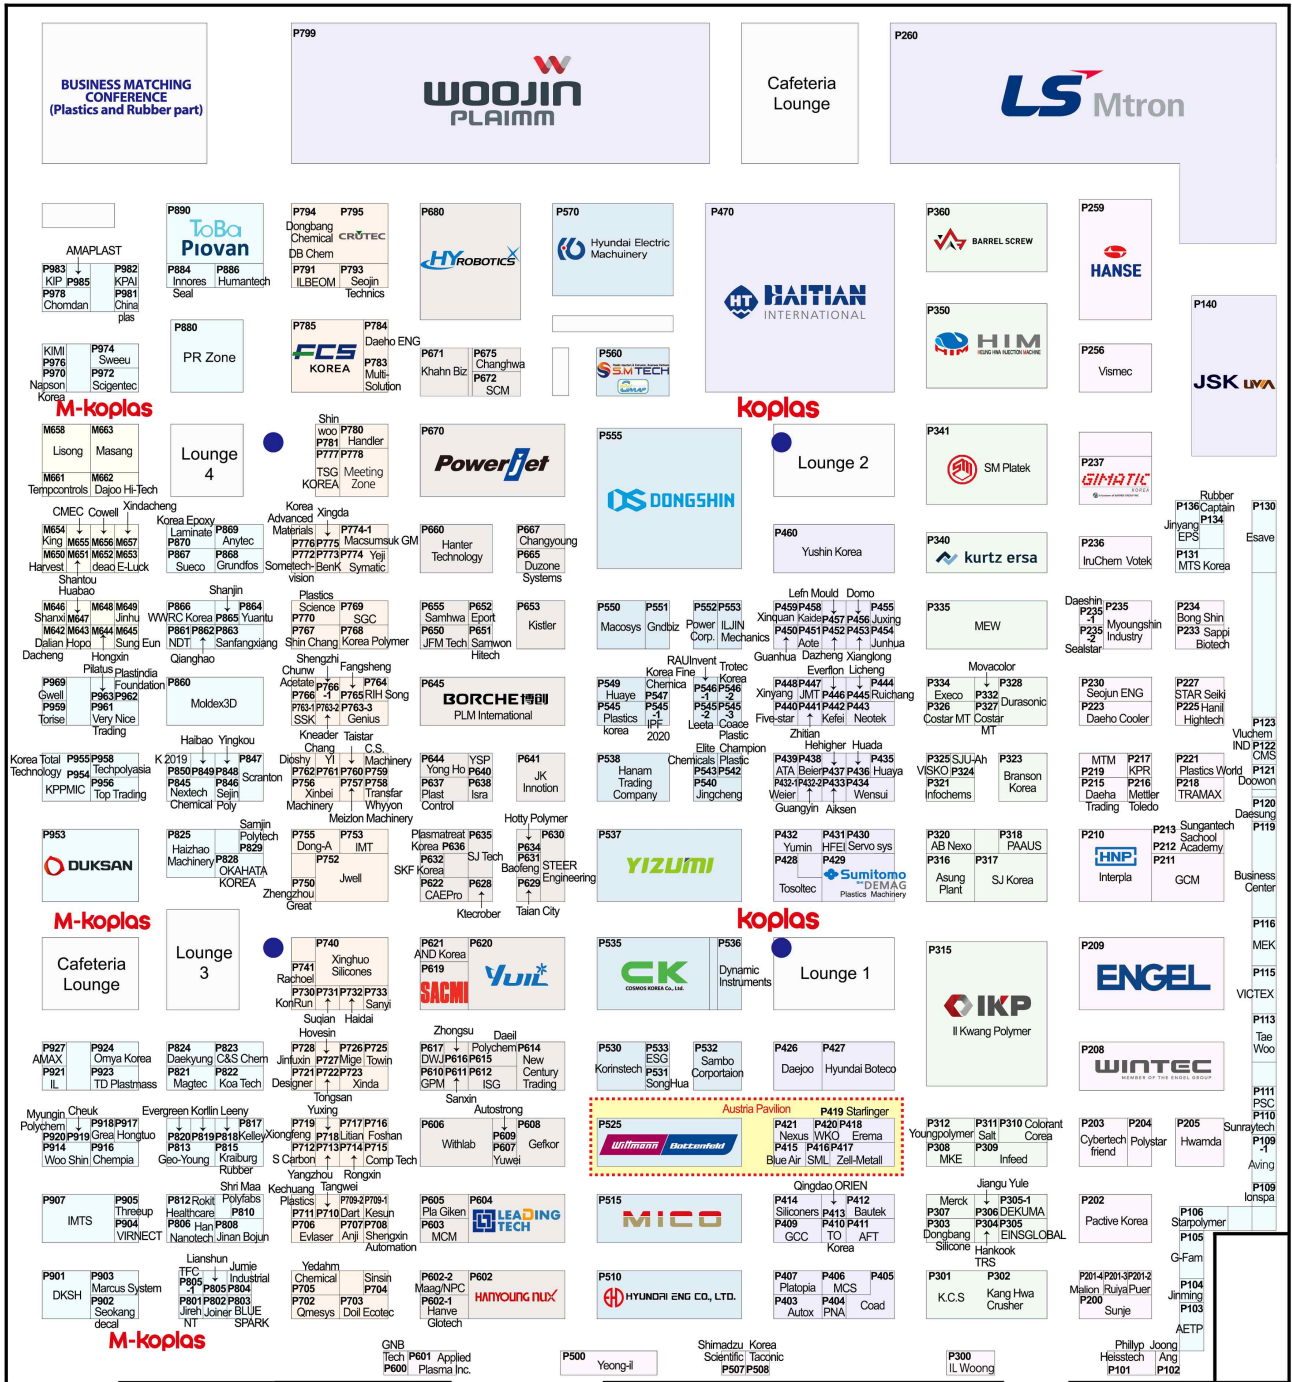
BUSINESS MATCHING CONFERENCE (Plastics and Rubber part)

P799
WOOJIN PLAIMM

Cafeteria Lounge

P260
LS Mtron

AMAPLAST
P983 KIP P985 P978 Chomdan
P982 KPAI P981 China plas

P890 ToBa Piovan
P884 Innores Seal P886 Humantech

P794 P795 Dongbang Chemical CROTEC DB Chem
P791 ILBEOM P793 Seojin Technics

P680 HYROBOTICS

P570 Hyundai Electric Machinery

P470 HAITIAN INTERNATIONAL

P360 BARREL SCREW

P259 HANSE

P880 PR Zone

P785 FCS KOREA
P784 Daeho ENG P783 Multi-Solution

P671 Khahn Biz P675 Changhwa P672 SCM

P560 SMTECH

P350 HIM

P256 Vismec

P140 JSK

KIMI P976 P970 Napson Korea
P974 Sweeu P972 Scigentec

M-koplas

koplas

M658 Lisong M663 Masang
M661 Tempcontrols M662 Dajoo Hi-Tech

Lounge 4

Shin woo P780 P781 Handler P777 P778 TSG KOREA Meeting Zone

P670 PowerJet

P555 DONGSHIN

Lounge 2

P341 SM Platek

P237 GIMATIC

Rubber P136 Captain Jinyang P134 EPS P131 MTS Korea

P130 Esave

CMEC Cowell Xindacheng
M654 King M655 M656 M657 M650 M651 M652 M653 Harvest deco E-Luck Shantou Huabao
Korea Epoxy Laminate P869 P870 Anytec P867 Sueco P868 Grundfos
Korea Advanced Materials Xingda P774-1 P776 P775 Macsumsuk GM P772 P773 P774 Yeji Sometech-BenK Symatic vision

P660 Hanter Technology
P667 Changyoung P665 Duzone Systems

P460 Yushin Korea

P340 kurtz ersa

P236 IruChem Votek

M646 Shanxi M647 M648 M649 Jinhu M642 M643 M644 M645 Dalian Hopo Sung Eun Dacheng Hongxin
Shanjin P866 WWRC Korea P865 P864 Yuantu P861 P862 P863 NDT Sanfangxiang Qianghao
Plastics Science P769 P770 SGC P767 P768 Shin Chang Korea Polymer

P655 P652 Samhwa Eport P650 P651 JFM Tech Samwon Hitech
P653 Kistler

P550 Macosys P551 Gndbiz P552 P553 Power Corp. ILJIN Mechanics

Lefn Mould Domo P459 P458 P455 Xinquan Kaide P457 P456 Juxing P450 P451 P452 P453 P454 Aote Junhua Guanhua Dazheng Xianglong Everflon Licheng

P335 MEW

Daeshin P235 P235-1 Myoungshin Industry P235-2 Sealstar
P234 Bong Shin P233 Sappi Biotech

Pilatus Plastindia Foundation P969 Gwell P959 Torise P963 P962 P961 Very Nice Trading
P860 Moldex3D
Shengzhi Fangsheng Chunw Acetate P766 P764 P765 RIH Song P763-1 P763-2 P763-3 SSK Genius

P645 BORCHE PLM International

RAUInvent Trotec Korea Fine Chemica P549 Huaye P547 P546-1 P546 Korea P545 Plastics korea P545-1 P545-2 P545-3 IPF 2020 Leeta Coace Plastic

P448 P447 P444 Xinyang JMT P446 P445 Ruichang P440 P441 P442 P443 Five-star Kefei Neotek Zhitian

Movacolor P334 Execo P328 P332 Durasonic P326 P327 Costar MT Costar MT

P230 Seojun ENG P223 Daeho Cooler
P227 STAR Seiki P225 Hanil Hightech

P123 Vluchem IND P122 CMS P121 Doowon

Haibao Yingkou Korea Total Technology P955 P958 Techpolyasia P954 KPPMIC P956 Top Trading
K 2019 P850 P849 P848 P847 P845 Nextech Chemical P846 Sejin Poly Scranton
Kneader Taistar Chang Dioshy YI C.S. Machinery P762 P761 P760 P759 P756 Xinbei P757 P758 Transfar Machinery Whyoun Meizlon Machinery

P644 Yong Ho P640 YSP P637 Plast Control P638 Isra
P641 JK Innotion

Elite Champion Chemicals Plastic P538 Hanam Trading Company P543 P542 P540 Jingcheng

Hehigher Huada P439 P438 P435 ATA Beier P437 P436 Huaya P432-1 P432-2 P433 P434 Weier Wensui Guangyin Aiksen

P325 SJU-Ah VISKO P324 P321 Infochems
P323 Branson Korea

MTM P217 P219 KPR P215 Daeha Trading P216 Mettler Toledo
P221 Plastics World P218 TRAMAX

P120 Daesung P119

P953 DUKSAN
Samjin Polytech P825 Haizhao Machinery P829 P828 OKAHATA KOREA Zhengzhou Great
P755 Dong-A P753 IMT P752 Jwell P750
Plasmatreat Korea P635 P636 SJ Tech SKF Korea P632 P622 CAEPro P628 Ktecrober
Hotty Polymer P634 P630 P631 Baofeng STEER Engineering P629 Taian City

P537 YIZUMI

P432 Yumin P431 P430 HFEI Servo sys P428 P429 Tosoltec Sumitomo DEMAG Plastics Machinery

P320 AB Nexo P318 PAAUS P316 Asung Plant P317 SJ Korea

P210 HNP Interpla
P213 Sunggantech Sachool P212 Academy P211 GCM

Business Center

M-koplas

Cafeteria Lounge

Lounge 3

P740 Xinghuo Silicones P741 Rachoel P730 P731 P732 P733 KonRun Sanyi Suqian Haidai

P621 AND Korea P620 P619 SACMI YUIL

koplas

P535 CK COSMOS KOREA Co., Ltd.
P536 Dynamic Instruments

Lounge 1

P315 IKP Il Kwang Polymer

P209 ENGEL

P116 MEK P115 VICTEX P113 Tae Woo

P927 AMAX P921 IL P924 Omya Korea P923 TD Plastmass
P824 Daekyung P823 C&S Chem P821 Magtec P822 Koa Tech
Hovesin P728 P726 P725 Jinfuxin P727 Mige Town P721 P722 P723 Designer Xinda Tongsan Yuxing

Zhongsu Daeil P617 Polychem P614 DWJ P616 P615 New P610 P611 P612 Century GPM ISG Trading Sanxin

P530 Korinstech P533 ESG P531 SongHua
P532 Sambo Corportaion

P426 Daejoo P427 Hyundai Boteco

P208 WINTEC

P111 PSC P110 Sunraytech P109-1 Aving P109 Ionspa

Myungin Cheuk Polychem P918 P917 P920 P919 Great Hongtuo P914 P916 Woo Shin Chempia
Evergreen Korllin Leeny P817 P820 P819 P818 Kelley P813 P815 Geo-Young Kraiburg Rubber Shri Maa Polyfabs
P719 P717 P716 Xiongfeng P718 Litian Foshan P712 P713 P714 P715 S Carbou Comp Tech Yangzhou Rongxin Kechuang Tangwei Plastics P709-2 P709-1 P711 P710 Dart Kesun P706 P707 P708 Evlaser Anji Shengxin Automation

Autostrong P606 Withlab P608 P609 Gefkor P607 Yuwei

Austria Pavilion P525 Wittmann Battenfeld
P419 Starlinger P421 P420 P418 Nexus WKO Erema P415 P416 P417 Blue Air SML Zell-Metall

Youngpolymer P312 P311 P310 Colorant Salt Corea P308 P309 MKE Infeed

P203 Cybertech friend P204 Polystar
P205 Hwamda

P907 IMTS P905 Threeup P904 VIRNECT
P812 Rokit Healthcare P810 P806 Han P808 Nanotech Jinan Bojun

P605 Pla Giken P604 P603 MCM LEADING TECH

P515 MICO

Qingdao ORIEN P414 Siliconers P413 P412 Bautek P409 GCC P410 P411 TO Korea AFT

Jiangu Yule Merck P305-1 P307 P306 DEKUMA P303 P304 P305 Dongbang Silicone EINSGLOBAL Hankook TRS

P202 Pactive Korea

P106 Starpolymer P105 G-Fam P104 Jinming P103 AETP

P901 DKSH P903 Marcus System P902 Seokang decal
Lianshun TFC Jumie P805-1 P805 P804 Industrial P801 P802 P803 Jireh Joiner BLUE NT SPARK
Yedahm Chemical P705 Sinsin P704 P702 Qmesys P703 Doil Ecotec

P602-2 Maag/NPC P602-1 Hanve Glotech P602 HANYOUNG NUX

P510 HYUNDAI ENG CO., LTD.

P407 Platopia P406 MCS P405 P403 Autox P404 PNA Coad

P301 K.C.S P302 Kang Hwa Crusher

P201-4 P201-3 P201-2 Malion Ruiya Puer P200 Sunje

M-koplas

GNB Tech P601 Applied P600 Plasma Inc.

P500 Yeong-il

Shimadzu Korea Scientific Taconic P507 P508

P300 IL Woong

Phillyp Joong Heisstech Ang P101 P102